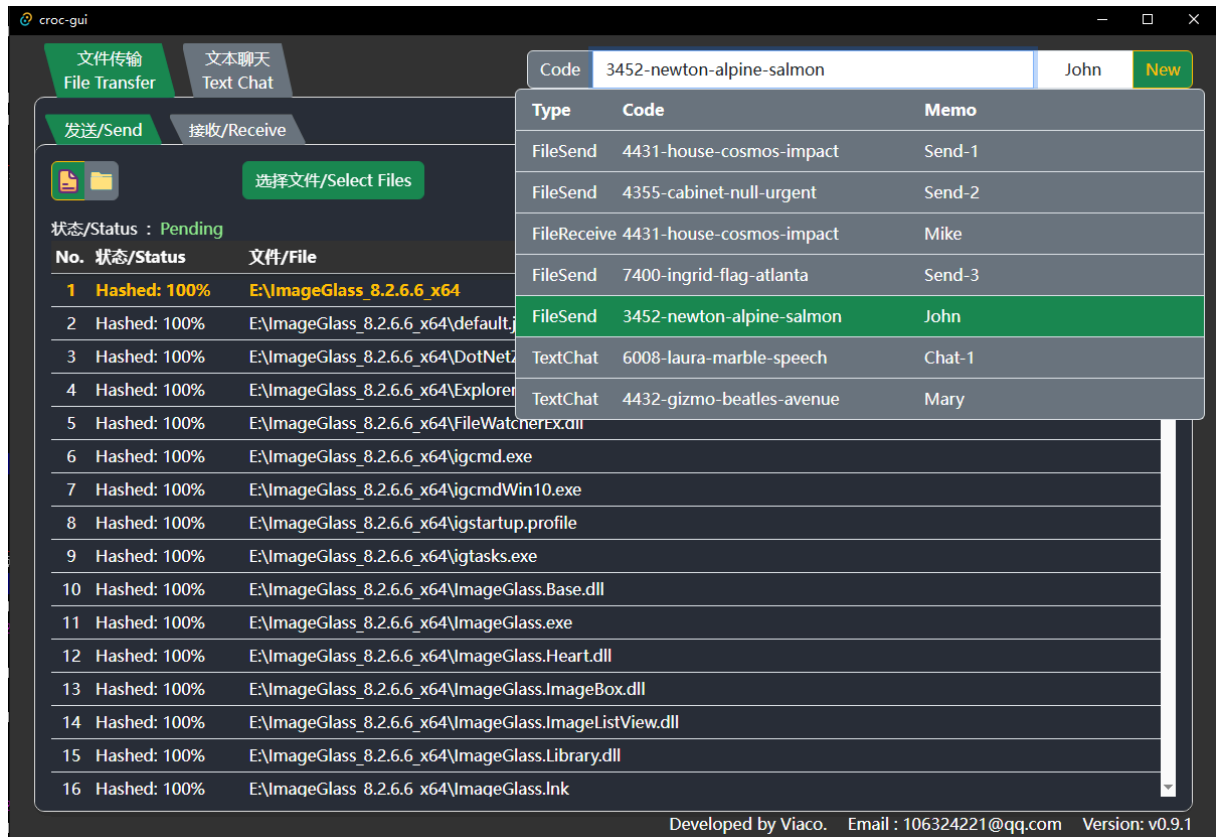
croc-gui

文件传输
File Transfer

文本聊天
Text Chat

Code 3452-newton-alpine-salmon John New

发送/Send 接收/Receive

选择文件/Select Files

状态/Status : Pending

| Type | Code | Memo |
|---|---|---|
| FileSend | 4431-house-cosmos-impact | Send-1 |
| FileSend | 4355-cabinet-null-urgent | Send-2 |
| FileReceive | 4431-house-cosmos-impact | Mike |
| FileSend | 7400-ingrid-flag-atlanta | Send-3 |
| FileSend | 3452-newton-alpine-salmon | John |
| TextChat | 6008-laura-marble-speech | Chat-1 |
| TextChat | 4432-gizmo-beatles-avenue | Mary |

| No. | 状态/Status | 文件/File |
|---|---|---|
| 1 | Hashed: 100% | E:\ImageGlass_8.2.6.6_x64 |
| 2 | Hashed: 100% | E:\ImageGlass_8.2.6.6_x64\default.j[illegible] |
| 3 | Hashed: 100% | E:\ImageGlass_8.2.6.6_x64\DotNetZ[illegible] |
| 4 | Hashed: 100% | E:\ImageGlass_8.2.6.6_x64\Explorer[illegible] |
| 5 | Hashed: 100% | E:\ImageGlass_8.2.6.6_x64\FileWatcherEx.dll |
| 6 | Hashed: 100% | E:\ImageGlass_8.2.6.6_x64\igcmd.exe |
| 7 | Hashed: 100% | E:\ImageGlass_8.2.6.6_x64\igcmdWin10.exe |
| 8 | Hashed: 100% | E:\ImageGlass_8.2.6.6_x64\igstartup.profile |
| 9 | Hashed: 100% | E:\ImageGlass_8.2.6.6_x64\igtasks.exe |
| 10 | Hashed: 100% | E:\ImageGlass_8.2.6.6_x64\ImageGlass.Base.dll |
| 11 | Hashed: 100% | E:\ImageGlass_8.2.6.6_x64\ImageGlass.exe |
| 12 | Hashed: 100% | E:\ImageGlass_8.2.6.6_x64\ImageGlass.Heart.dll |
| 13 | Hashed: 100% | E:\ImageGlass_8.2.6.6_x64\ImageGlass.ImageBox.dll |
| 14 | Hashed: 100% | E:\ImageGlass_8.2.6.6_x64\ImageGlass.ImageListView.dll |
| 15 | Hashed: 100% | E:\ImageGlass_8.2.6.6_x64\ImageGlass.Library.dll |
| 16 | Hashed: 100% | E:\ImageGlass_8.2.6.6_x64\ImageGlass.lnk |

Developed by Viaco. Email : 106324221@qq.com Version: v0.9.1